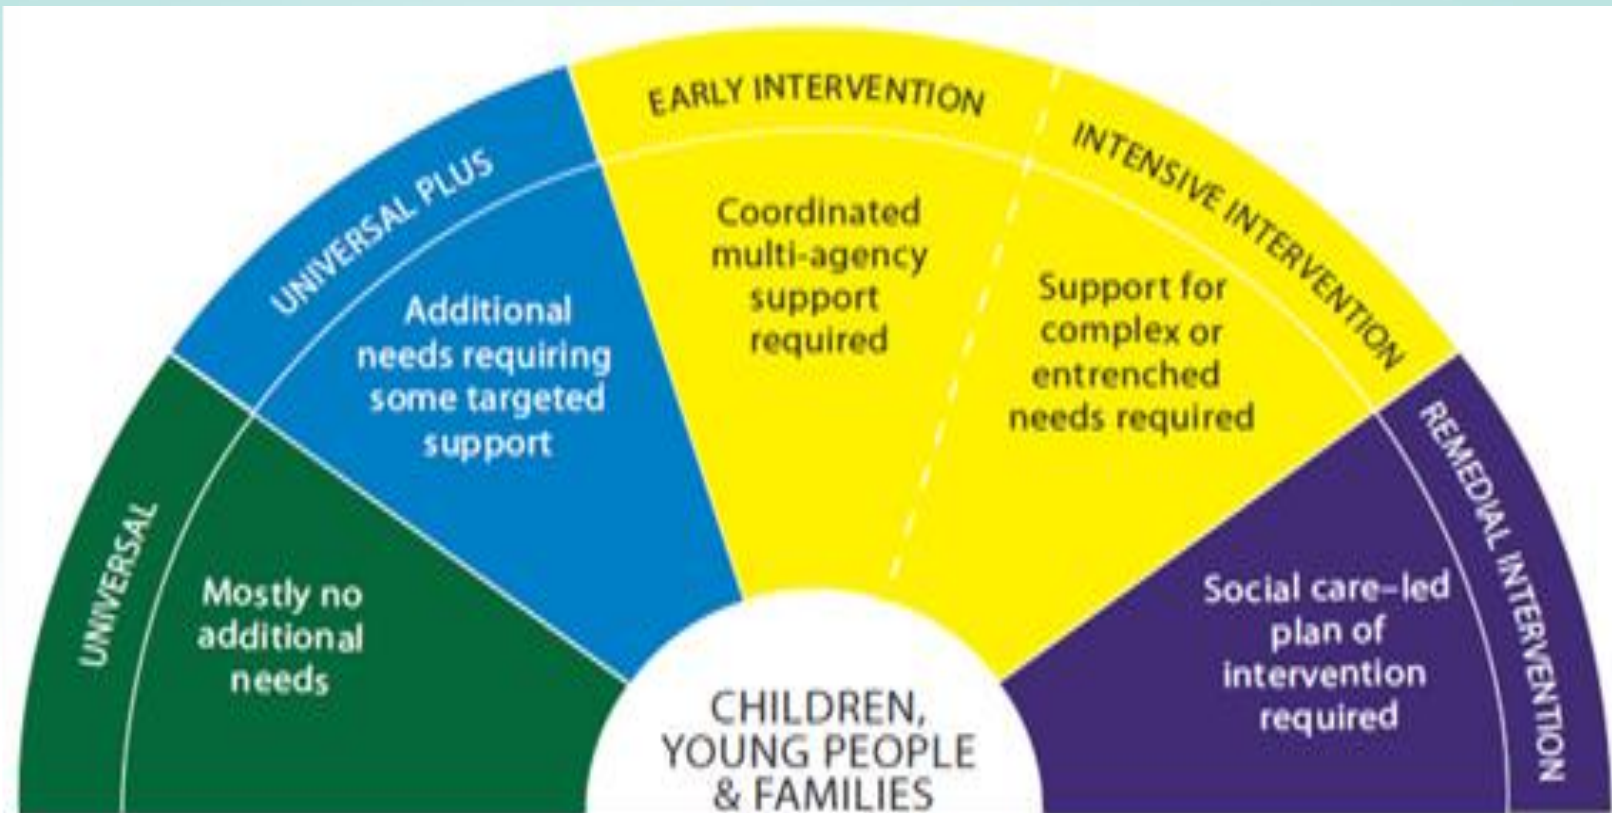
UNIVERSAL

Mostly no additional needs

UNIVERSAL PLUS

Additional needs requiring some targeted support

EARLY INTERVENTION

Coordinated multi-agency support required

INTENSIVE INTERVENTION

Support for complex or entrenched needs required

REMEDIAL INTERVENTION

Social care-led plan of intervention required

CHILDREN, YOUNG PEOPLE & FAMILIES